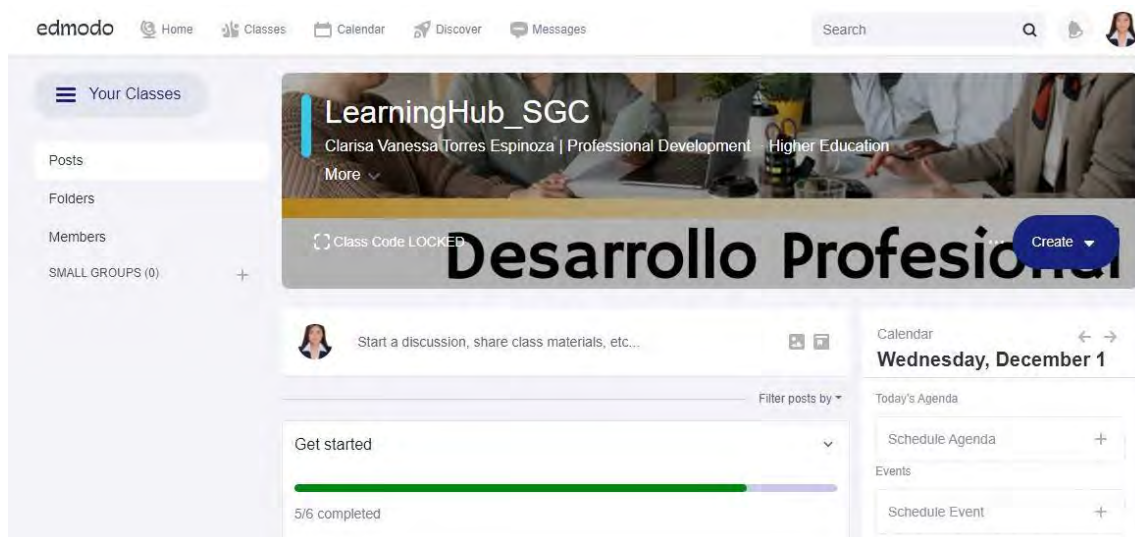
edmodo Home Classes Calendar Discover Messages

Search

Your Classes

Posts

Folders

Members

SMALL GROUPS (0) +

LearningHub_SGC

Clarisa Vanessa Torres Espinoza | Professional Development Higher Education

More

Class Code LOCKED

Desarrollo Profesio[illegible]

Create

Start a discussion, share class materials, etc...

Filter posts by

Get started

5/6 completed

Calendar

Wednesday, December 1

Today's Agenda

Schedule Agenda +

Events

Schedule Event +